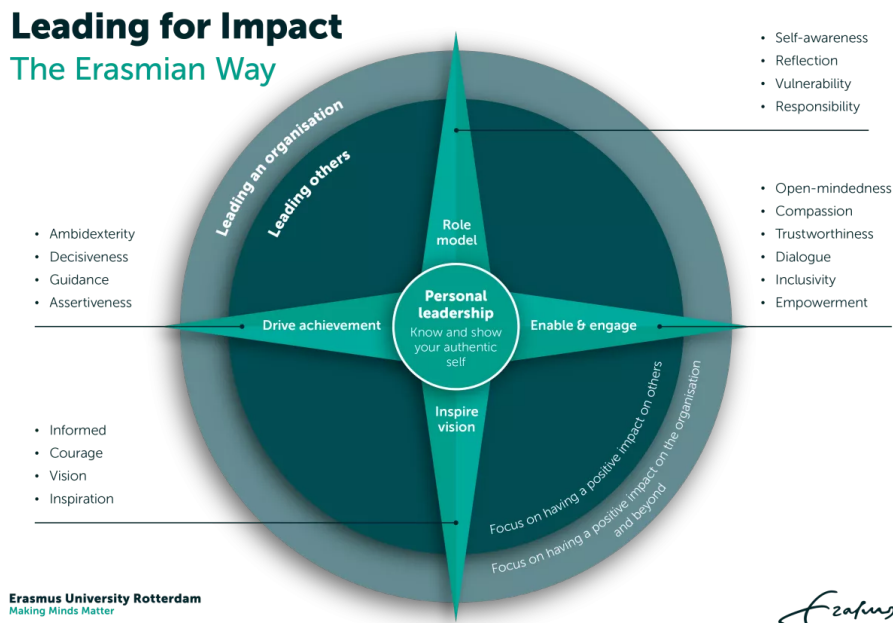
Leading for Impact
The Erasmian Way

- Self-awareness
- Reflection
- Vulnerability
- Responsibility

Leading an organisation

Leading others

- Open-mindedness
- Compassion
- Trustworthiness
- Dialogue
- Inclusivity
- Empowerment

- Ambidexterity
- Decisiveness
- Guidance
- Assertiveness

Role model

Personal leadership
Know and show your authentic self

Drive achievement

Enable & engage

Inspire vision

- Informed
- Courage
- Vision
- Inspiration

Focus on having a positive impact on others

Focus on having a positive impact on the organisation and beyond

Erasmus University Rotterdam
Making Minds Matter

Erasmus